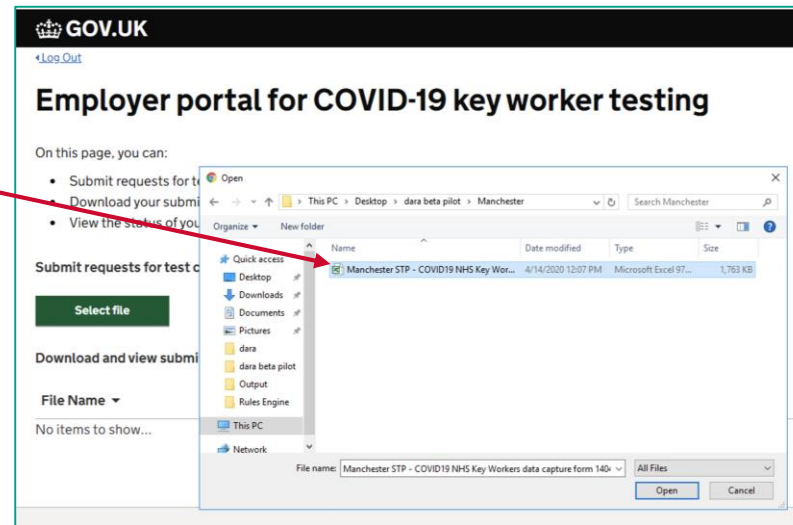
GOV.UK

Log Out

Employer portal for COVID-19 key worker testing

On this page, you can:

- Submit requests for te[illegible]
- Download your submi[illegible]
- View the status of you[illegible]

Submit requests for test c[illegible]

Select file

Download and view submi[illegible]

File Name

No items to show...

Open

This PC > Desktop > dara beta pilot > Manchester

Search Manchester

Organize New folder

Quick access
Desktop
Downloads
Documents
Pictures
dara
dara beta pilot
Output
Rules Engine
This PC
Network

| Name | Date modified | Type | Size |
|---|---|---|---|
| Manchester STP - COVID19 NHS Key Wor... | 4/14/2020 12:07 PM | Microsoft Excel 97... | 1,763 KB |

File name: Manchester STP - COVID19 NHS Key Workers data capture form 140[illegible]

All Files

Open Cancel